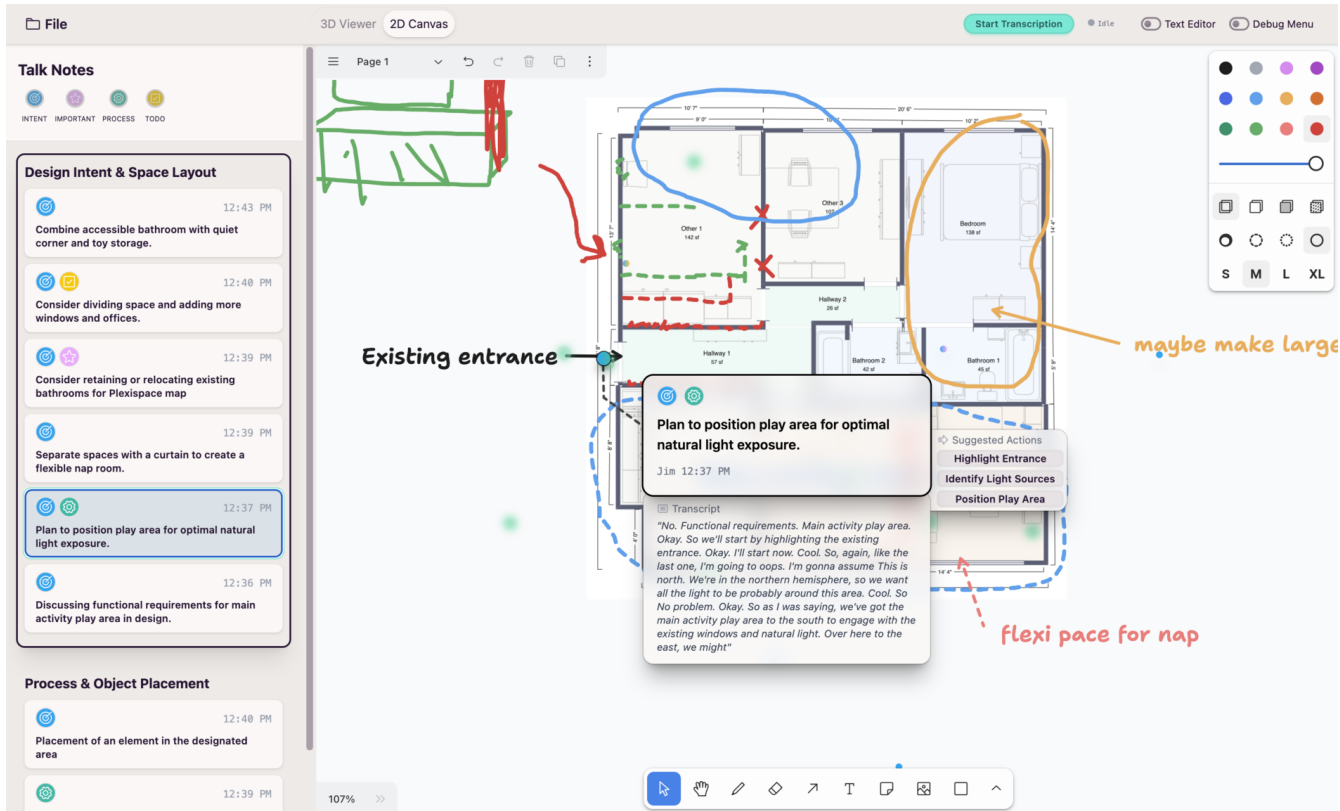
File

3D Viewer 2D Canvas

Start Transcription Idle Text Editor Debug Menu

Page 1

Talk Notes

INTENT IMPORTANT PROCESS TODO

Design Intent & Space Layout

12:43 PM
Combine accessible bathroom with quiet corner and toy storage.

12:40 PM
Consider dividing space and adding more windows and offices.

12:39 PM
Consider retaining or relocating existing bathrooms for Plexispace map

12:39 PM
Separate spaces with a curtain to create a flexible nap room.

12:37 PM
Plan to position play area for optimal natural light exposure.

12:36 PM
Discussing functional requirements for main activity play area in design.

Process & Object Placement

12:40 PM
Placement of an element in the designated area

12:39 PM

107%

S M L XL

10' 7"
20' 6"
9' 0"
10' 1"
Other 3
107
Other 1
142 sf
Bedroom
138 sf
Hallway 2
26 sf
Hallway 1
57 sf
Bathroom 2
42 sf
Bathroom 1
45 sf
14' 4"

Existing entrance

maybe make large

Plan to position play area for optimal natural light exposure.

Jim 12:37 PM

Suggested Actions
Highlight Entrance
Identify Light Sources
Position Play Area

Transcript
"No. Functional requirements. Main activity play area. Okay. So we'll start by highlighting the existing entrance. Okay. I'll start now. Cool. So, again, like the last one, I'm going to oops. I'm gonna assume This is north. We're in the northern hemisphere, so we want all the light to be probably around this area. Cool. So No problem. Okay. So as I was saying, we've got the main activity play area to the south to engage with the existing windows and natural light. Over here to the east, we might"

flexi pace for nap